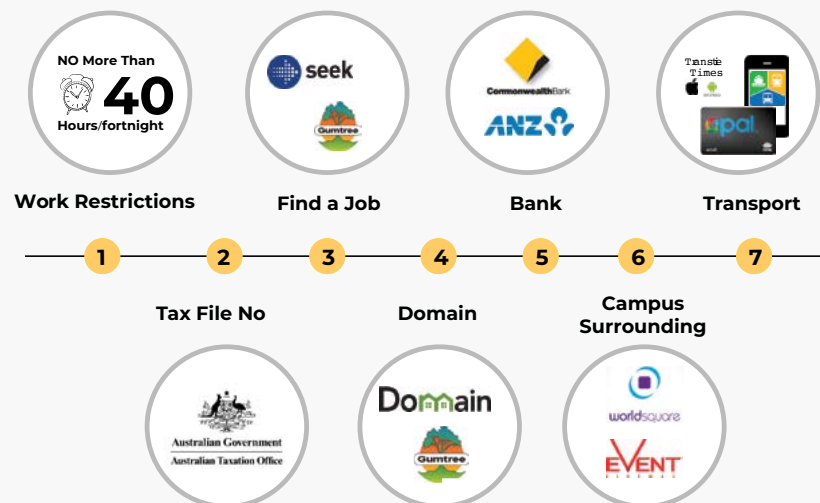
NO More Than
40
Hours/fortnight

Work Restrictions

seek
Gumtree

Find a Job

CommonwealthBank
ANZ

Bank

Transit Times
opal

Transport

1
2
3
4
5
6
7

Tax File No

Australian Government
Australian Taxation Office

Domain

Domain
Gumtree

Campus Surrounding

worldsquare
EVENT